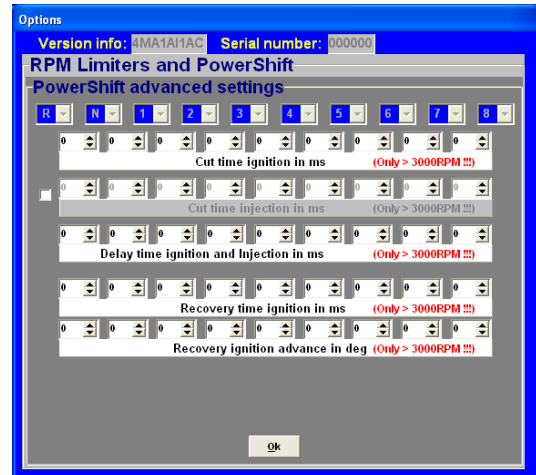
Options

Version info: 4MA1AI1AC Serial number: 000000

RPM Limiters and PowerShift

PowerShift advanced settings

R N 1 2 3 4 5 6 7 8

0 0 0 0 0 0 0 0 0 0

Cut time ignition in ms (Only > 3000RPM !!!)

0 0 0 0 0 0 0 0 0 0

Cut time injection in ms (Only > 3000RPM !!!)

0 0 0 0 0 0 0 0 0 0

Delay time ignition and Injection in ms (Only > 3000RPM !!!)

0 0 0 0 0 0 0 0 0 0

Recovery time ignition in ms (Only > 3000RPM !!!)

0 0 0 0 0 0 0 0 0 0

Recovery ignition advance in deg (Only > 3000RPM !!!)

Ok